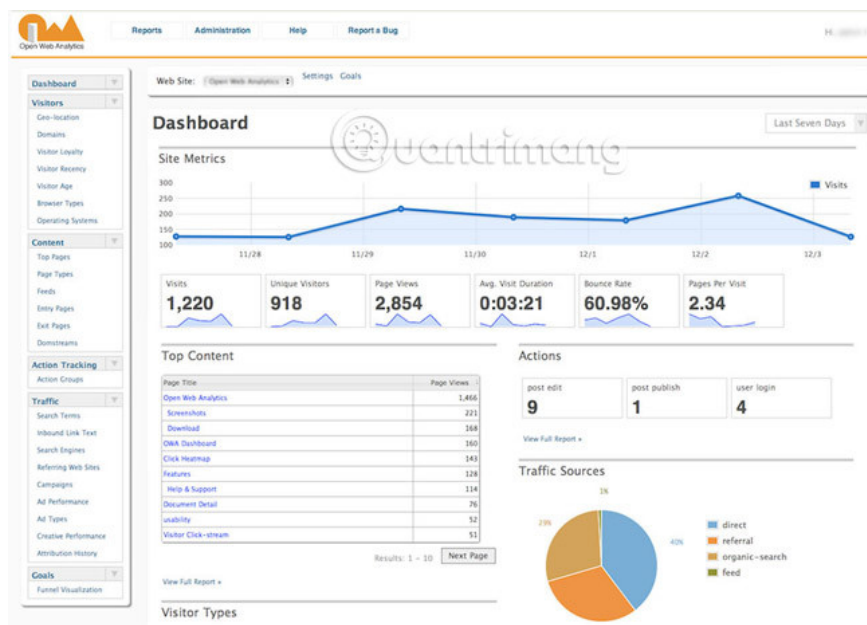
OWA
Open Web Analytics

Reports | Administration | Help | Report a Bug

H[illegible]

Dashboard
Visitors
Geo-location
Domains
Visitor Loyalty
Visitor Recency
Visitor Age
Browser Types
Operating Systems
Content
Top Pages
Page Types
Feeds
Entry Pages
Exit Pages
Domstreams
Action Tracking
Action Groups
Traffic
Search Terms
Inbound Link Text
Search Engines
Referring Web Sites
Campaigns
Ad Performance
Ad Types
Creative Performance
Attribution History
Goals
Funnel Visualization

Web Site: Open Web Analytics Settings Goals

Dashboard

Last Seven Days

Site Metrics

300
250
200
150
100

11/28 11/29 11/30 12/1 12/2 12/3

Visits

| Visits | Unique Visitors | Page Views | Avg. Visit Duration | Bounce Rate | Pages Per Visit |
|---|---|---|---|---|---|
| 1,220 | 918 | 2,854 | 0:03:21 | 60.98% | 2.34 |

Top Content

| Page Title | Page Views |
|---|---|
| Open Web Analytics | 1,466 |
| Screenshots | 221 |
| Download | 168 |
| OWA Dashboard | 160 |
| Click Heatmap | 143 |
| Features | 128 |
| Help & Support | 114 |
| Document Detail | 76 |
| usability | 52 |
| Visitor Click-stream | 51 |

Results: 1 - 10 Next Page

View Full Report »

Actions

| post edit | post publish | user login |
|---|---|---|
| 9 | 1 | 4 |

View Full Report »

Traffic Sources

1%
29%
40%

direct
referral
organic-search
feed

Visitor Types